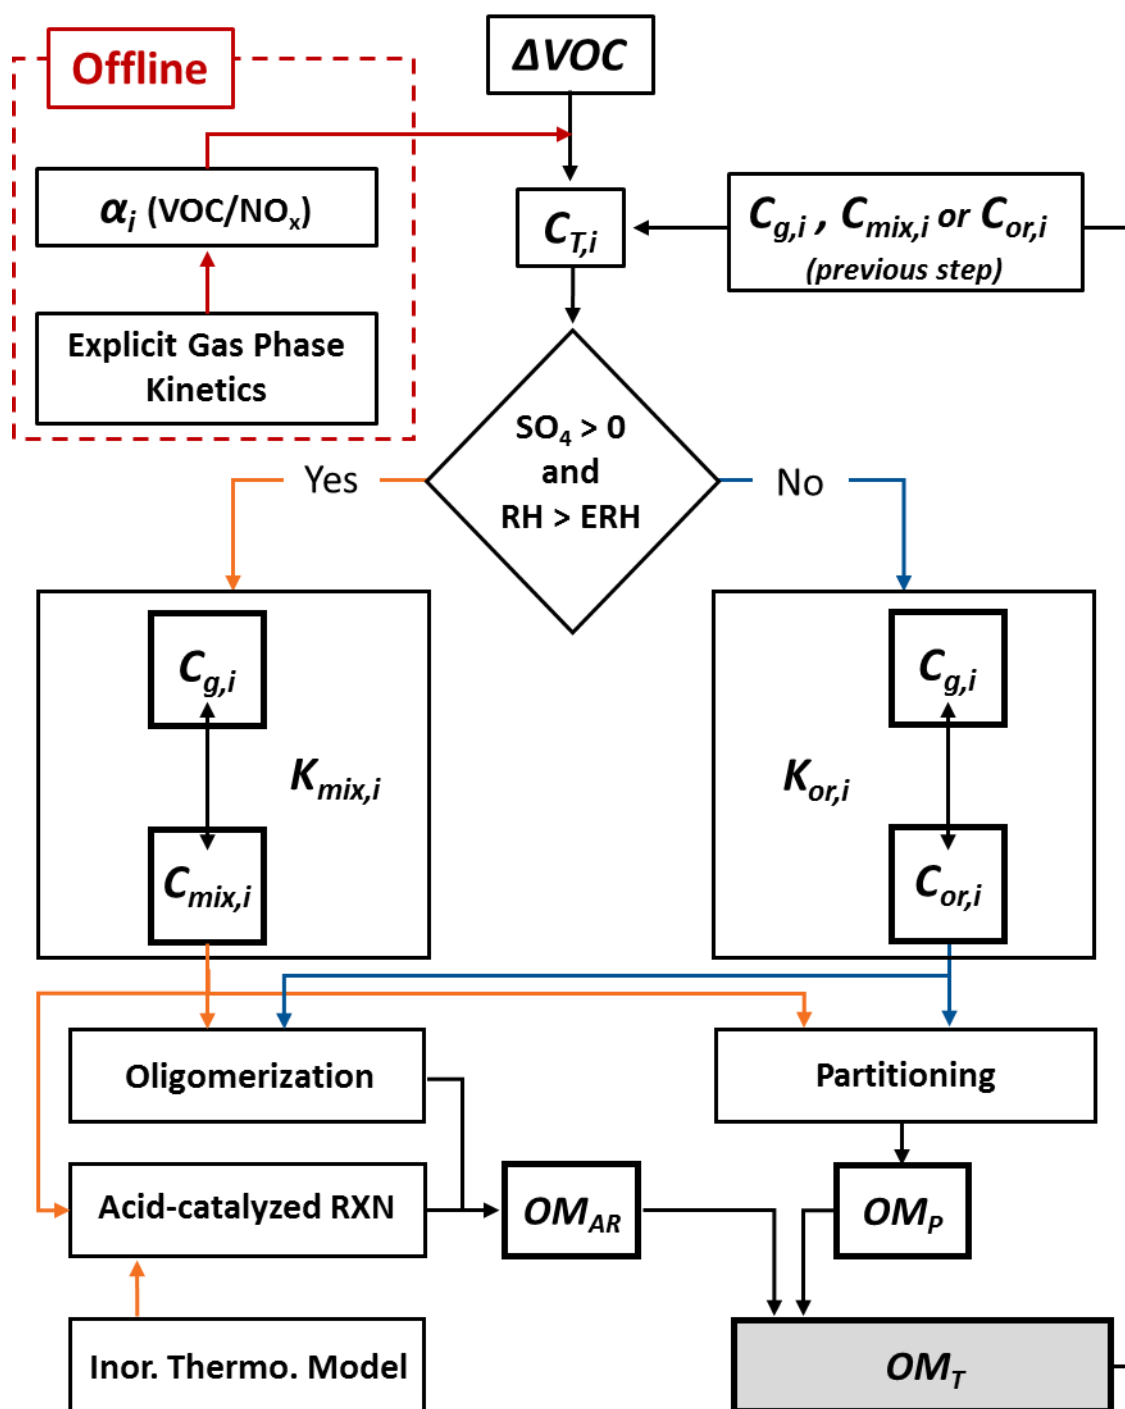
Offline

$\alpha_i$ (VOC/NO$_x$)

Explicit Gas Phase Kinetics

$\Delta VOC$

$C_{T,i}$

$C_{g,i}$ , $C_{mix,i}$ or $C_{or,i}$ (previous step)

$SO_4 > 0$ and RH > ERH

Yes

No

$C_{g,i}$

$K_{mix,i}$

$C_{mix,i}$

$C_{g,i}$

$K_{or,i}$

$C_{or,i}$

Oligomerization

Partitioning

Acid-catalyzed RXN

$OM_{AR}$

$OM_P$

Inor. Thermo. Model

$OM_T$